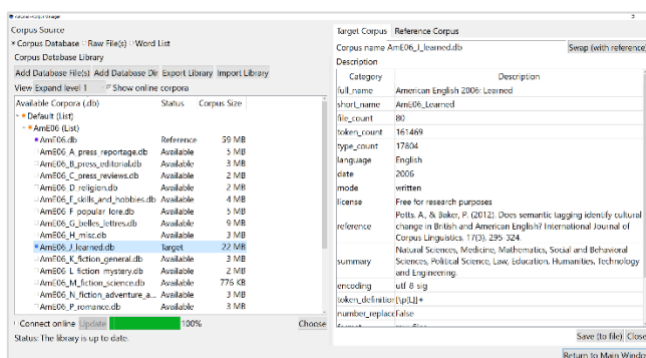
Corpus Source
Corpus Database Raw File(s) Word List
Corpus Database Library
Add Database File(s) Add Database Dir Export Library Import Library
View Expand level 1 Show online corpora

| Available Corpora (.db) | Status | Corpus Size |
|---|---|---|
| Default (List) | | |
| AmE06 (List) | | |
| AmE06.db | Reference | 59 MB |
| AmE06_A_press_reportage.db | Available | 5 MB |
| AmE06_B_press_editorial.db | Available | 3 MB |
| AmE06_C_press_reviews.db | Available | 2 MB |
| AmE06_D_religion.db | Available | 2 MB |
| AmE06_E_skills_and_hobbies.db | Available | 4 MB |
| AmE06_F_popular_lore.db | Available | 5 MB |
| AmE06_G_belles_lettres.db | Available | 9 MB |
| AmE06_H_misc.db | Available | 3 MB |
| AmE06_J_learned.db | Target | 22 MB |
| AmE06_K_fiction_general.db | Available | 3 MB |
| AmE06_L_fiction_mystery.db | Available | 2 MB |
| AmE06_M_fiction_science.db | Available | 776 KB |
| AmE06_N_fiction_adventure_a... | Available | 3 MB |
| AmE06_P_romance.db | Available | 3 MB |

Connect online Update 100% Choose
Status: The library is up to date.

Target Corpus Reference Corpus
Corpus name AmE06_J_learned.db Swap (with reference)
Description

| Category | Description |
|---|---|
| full_name | American English 2006: Learned |
| short_name | AmE06_Learned |
| file_count | 80 |
| token_count | 161469 |
| type_count | 17804 |
| language | English |
| date | 2006 |
| mode | written |
| license | Free for research purposes |
| reference | Potts, A., & Baker, P. (2012). Does semantic tagging identify cultural change in British and American English? International Journal of Corpus Linguistics. 17(3). 295-324. |
| summary | Natural Sciences, Medicine, Mathematics, Social and Behavioral Sciences, Political Science, Law, Education, Humanities, Technology and Engineering. |
| encoding | utf 8 sig |
| token_definition | [\p{L}]+ |
| number_replace | False |

Save (to file) Close
Return to Main Windo